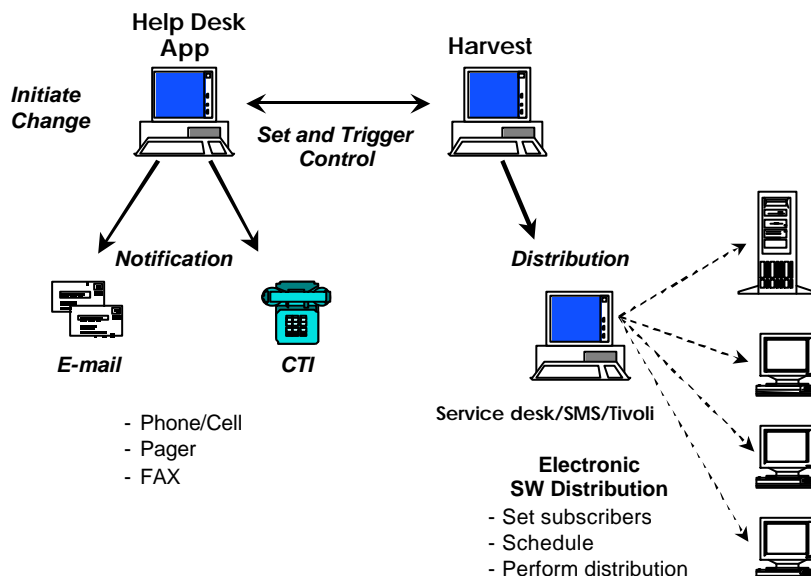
Help Desk App

Harvest

Initiate Change

Set and Trigger Control

Notification

Distribution

E-mail

CTI

- Phone/Cell
- Pager
- FAX

Service desk/SMS/Tivoli

Electronic SW Distribution
- Set subscribers
- Schedule
- Perform distribution